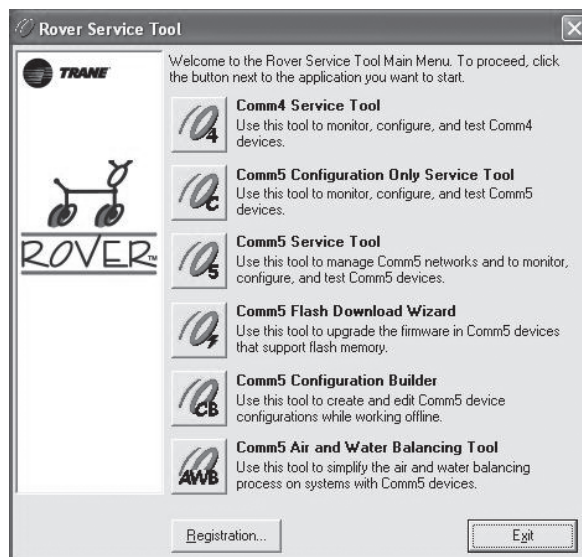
Rover Service Tool

TRANE

ROVER™

Welcome to the Rover Service Tool Main Menu. To proceed, click the button next to the application you want to start.

4
Comm4 Service Tool
Use this tool to monitor, configure, and test Comm4 devices.

C
Comm5 Configuration Only Service Tool
Use this tool to monitor, configure, and test Comm5 devices.

5
Comm5 Service Tool
Use this tool to manage Comm5 networks and to monitor, configure, and test Comm5 devices.

Comm5 Flash Download Wizard
Use this tool to upgrade the firmware in Comm5 devices that support flash memory.

CB
Comm5 Configuration Builder
Use this tool to create and edit Comm5 device configurations while working offline.

AWB
Comm5 Air and Water Balancing Tool
Use this tool to simplify the air and water balancing process on systems with Comm5 devices.

Registration...

Exit